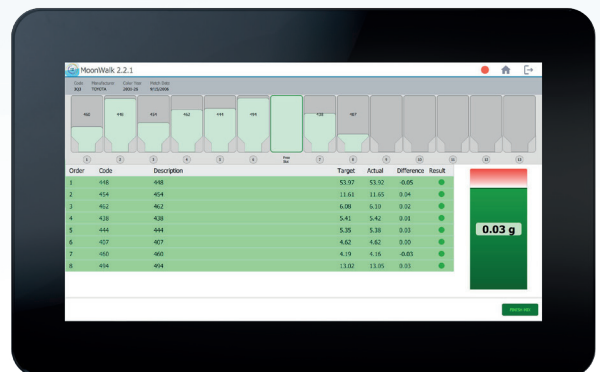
MoonWalk 2.2.1

Code 303 | Manufacturer TOYOTA | Color Year 2005-26 | Match Date 8/15/2006

| Order | Code | Description | Target | Actual | Difference | Result |
|---|---|---|---|---|---|---|
| 1 | 448 | 448 | 53.97 | 53.92 | -0.05 | |
| 2 | 454 | 454 | 11.61 | 11.65 | 0.04 | |
| 3 | 462 | 462 | 6.08 | 6.10 | 0.02 | |
| 4 | 438 | 438 | 5.41 | 5.42 | 0.01 | |
| 5 | 444 | 444 | 5.35 | 5.38 | 0.03 | |
| 6 | 407 | 407 | 4.62 | 4.62 | 0.00 | |
| 7 | 460 | 460 | 4.19 | 4.16 | -0.03 | |
| 8 | 494 | 494 | 13.02 | 13.05 | 0.03 | |

0.03 g

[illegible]